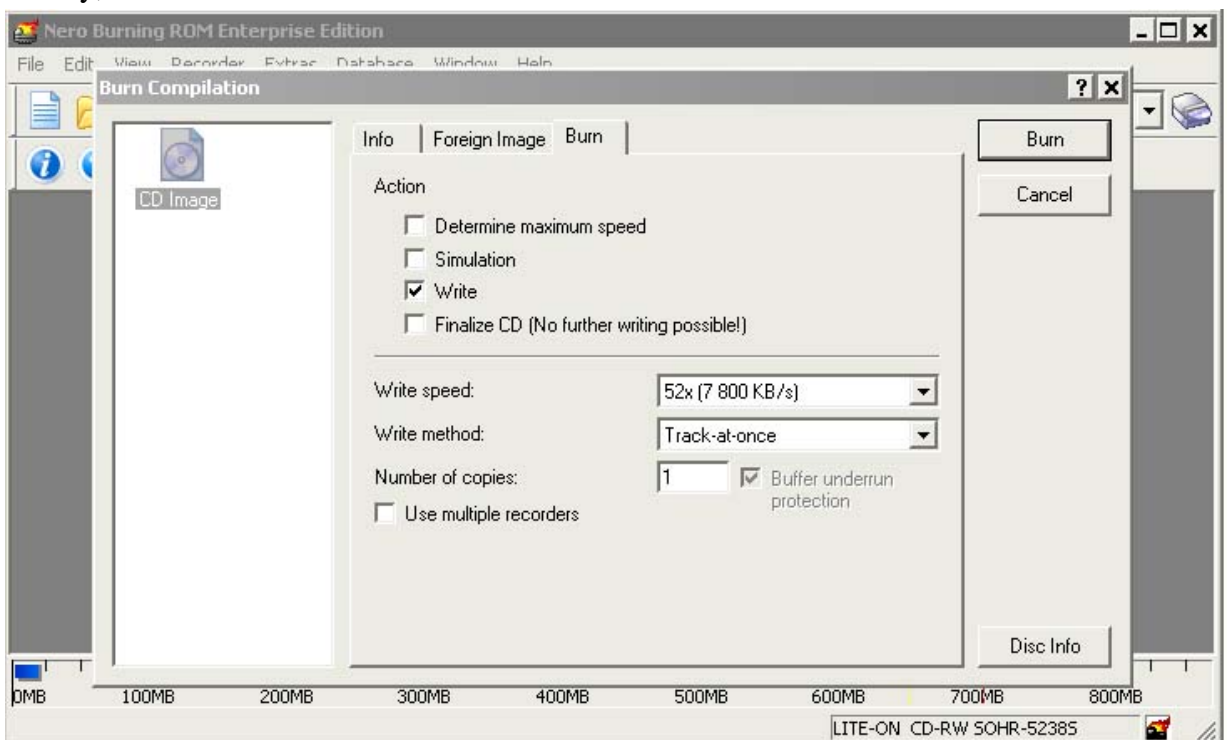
Nero Burning ROM Enterprise Edition

File Edit View Recorder Extras Database Window Help

Burn Compilation

CD Image

Info | Foreign Image | Burn

Action

Determine maximum speed

Simulation

Write

Finalize CD (No further writing possible!)

Write speed: 52x (7 800 KB/s)

Write method: Track-at-once

Number of copies: 1

Buffer underrun protection

Use multiple recorders

Burn

Cancel

Disc Info

0MB 100MB 200MB 300MB 400MB 500MB 600MB 700MB 800MB

LITE-ON CD-RW SOHR-5238S